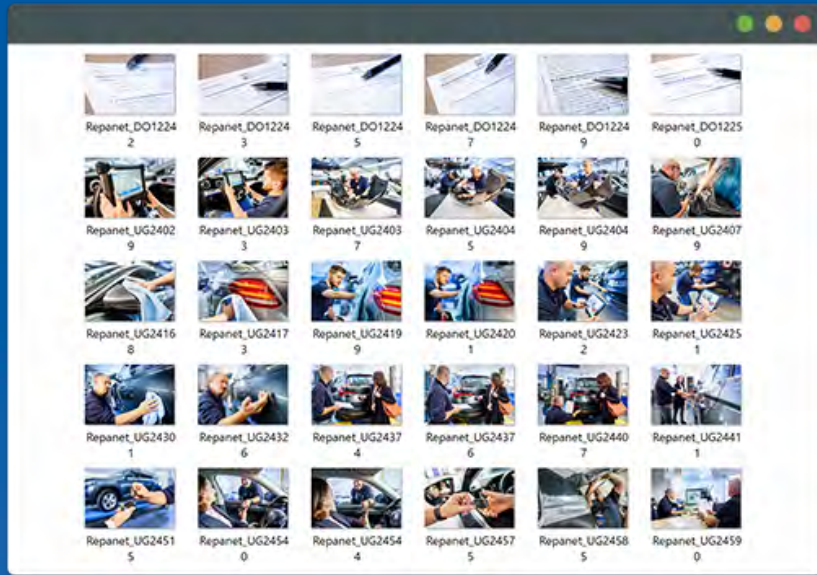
Repanet_DO12242 Repanet_DO12243 Repanet_DO12245 Repanet_DO12247 Repanet_DO12249 Repanet_DO12250

Repanet_UG24029 Repanet_UG24033 Repanet_UG24037 Repanet_UG24045 Repanet_UG24049 Repanet_UG24079

Repanet_UG24168 Repanet_UG24173 Repanet_UG24199 Repanet_UG24201 Repanet_UG24232 Repanet_UG24251

Repanet_UG24301 Repanet_UG24326 Repanet_UG24374 Repanet_UG24376 Repanet_UG24407 Repanet_UG24411

Repanet_UG24515 Repanet_UG24540 Repanet_UG24544 Repanet_UG24575 Repanet_UG24585 Repanet_UG24590